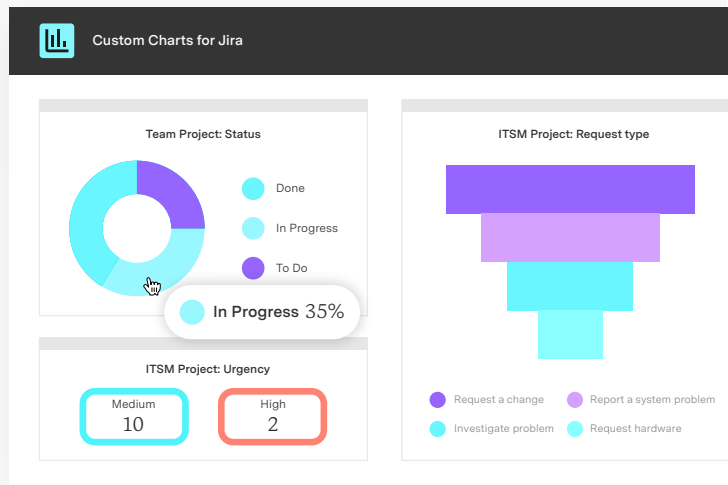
Custom Charts for Jira

Team Project: Status

Done

In Progress

To Do

In Progress 35%

ITSM Project: Urgency

Medium
10

High
2

ITSM Project: Request type

Request a change

Report a system problem

Investigate problem

Request hardware